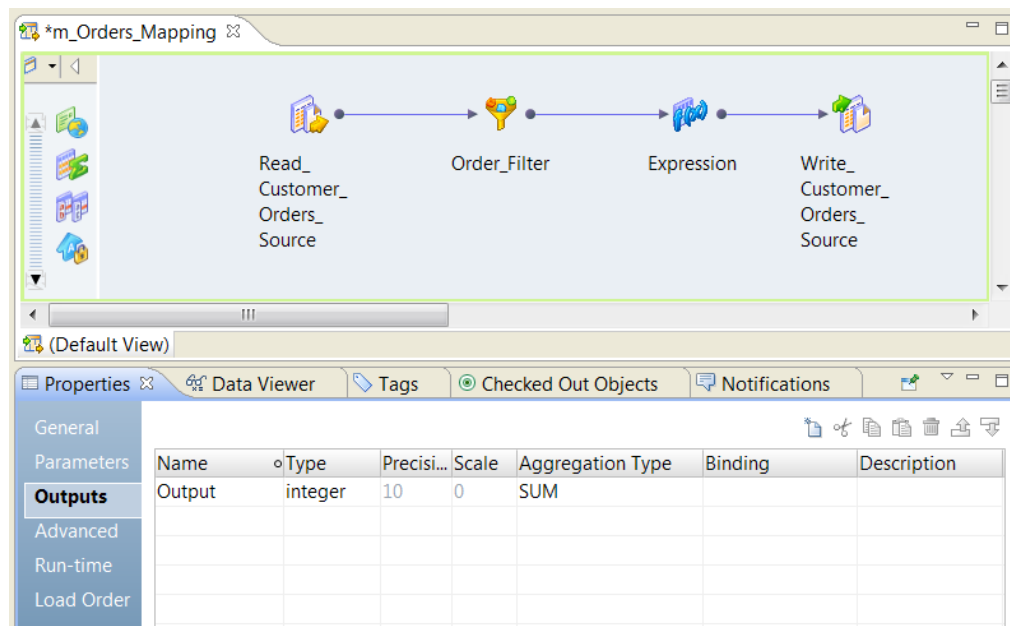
*m_Orders_Mapping

Read_ Customer_ Orders_ Source

Order_Filter

Expression

Write_ Customer_ Orders_ Source

(Default View)

Properties

Data Viewer

Tags

Checked Out Objects

Notifications

General

Parameters

Outputs

Advanced

Run-time

Load Order

| Name | Type | Precisi... | Scale | Aggregation Type | Binding | Description |
|---|---|---|---|---|---|---|
| Output | integer | 10 | 0 | SUM | | |